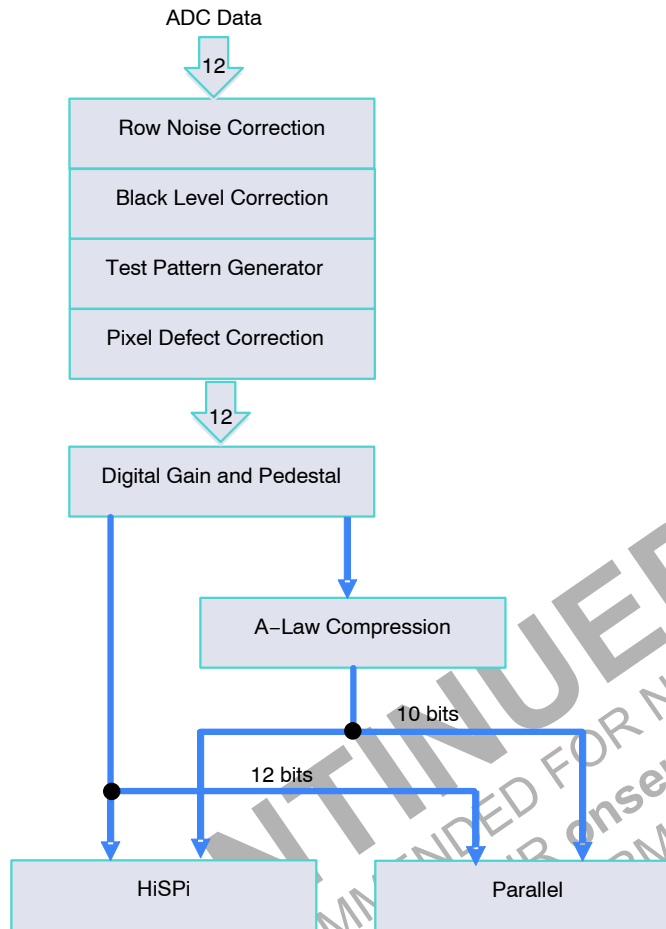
ADC Data

12

Row Noise Correction

Black Level Correction

Test Pattern Generator

Pixel Defect Correction

12

Digital Gain and Pedestal

A−Law Compression

10 bits

12 bits

HiSPi

Parallel

NTINUED

MMENDED FOR N

onse

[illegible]